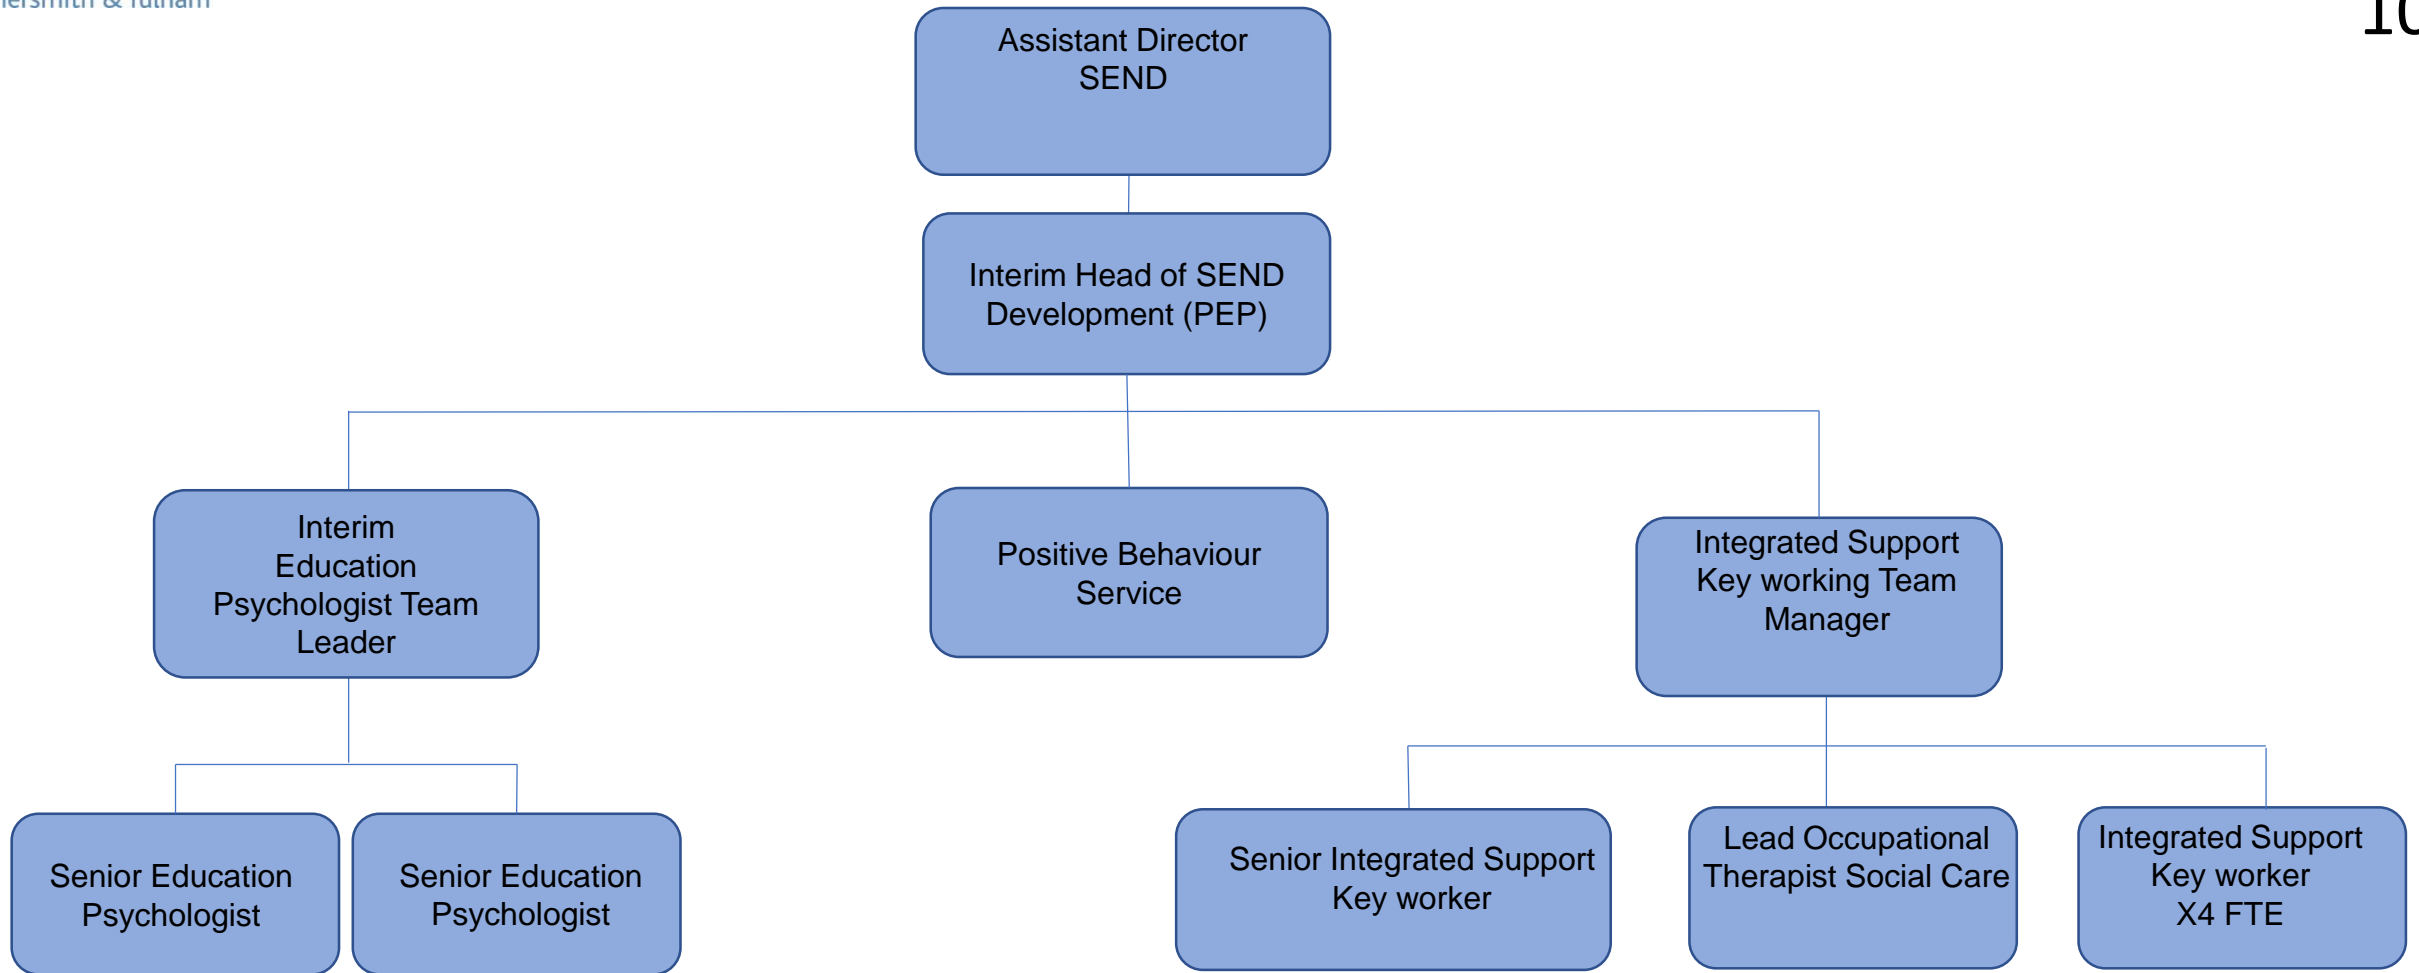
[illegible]ersmith & Fulham

1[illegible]

Assistant Director SEND

Interim Head of SEND Development (PEP)

Interim Education Psychologist Team Leader

Positive Behaviour Service

Integrated Support Key working Team Manager

Senior Education Psychologist

Senior Education Psychologist

Senior Integrated Support Key worker

Lead Occupational Therapist Social Care

Integrated Support Key worker X4 FTE